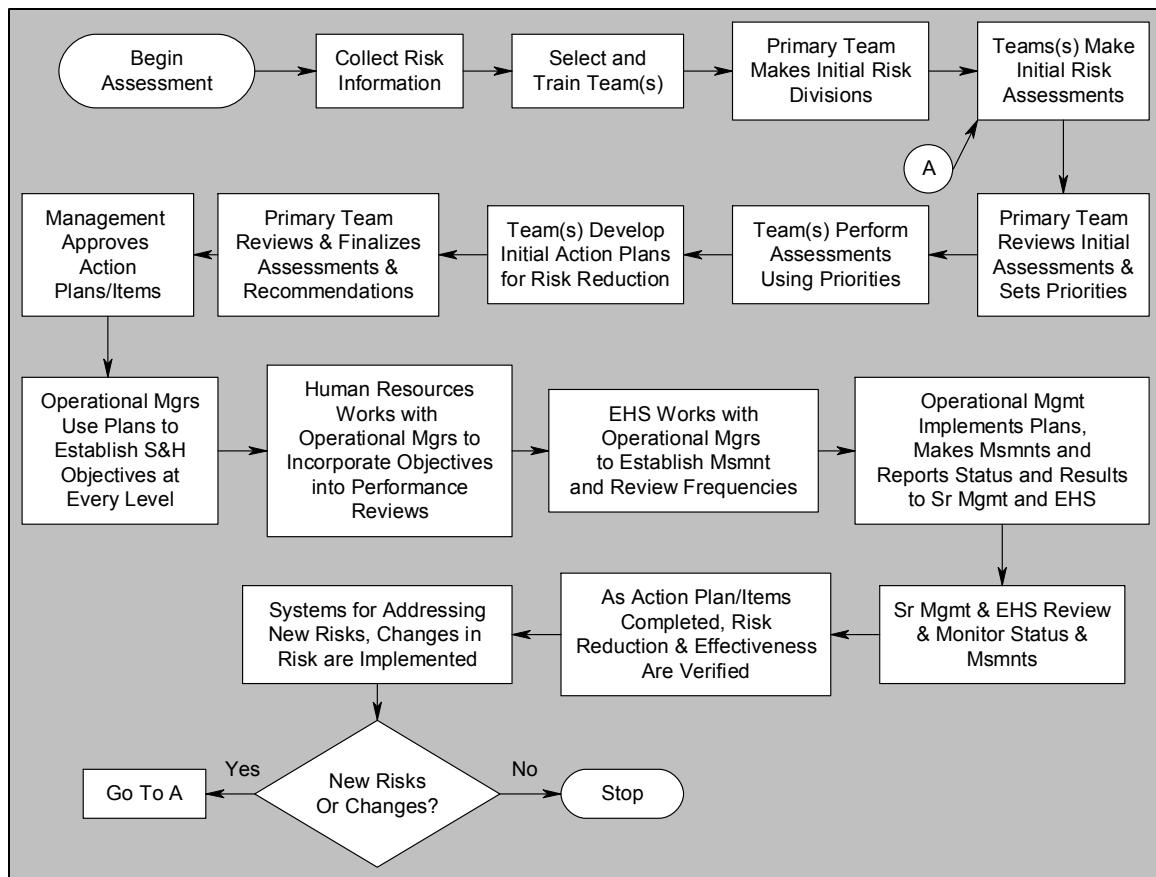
Begin Assessment

Collect Risk Information

Select and Train Team(s)

Primary Team Makes Initial Risk Divisions

Teams(s) Make Initial Risk Assessments

A

Primary Team Reviews Initial Assessments & Sets Priorities

Team(s) Perform Assessments Using Priorities

Team(s) Develop Initial Action Plans for Risk Reduction

Primary Team Reviews & Finalizes Assessments & Recommendations

Management Approves Action Plans/Items

Operational Mgrs Use Plans to Establish S&H Objectives at Every Level

Human Resources Works with Operational Mgrs to Incorporate Objectives into Performance Reviews

EHS Works with Operational Mgrs to Establish Msmnt and Review Frequencies

Operational Mgmt Implements Plans, Makes Msmnts and Reports Status and Results to Sr Mgmt and EHS

Sr Mgmt & EHS Review & Monitor Status & Msmnts

As Action Plan/Items Completed, Risk Reduction & Effectiveness Are Verified

Systems for Addressing New Risks, Changes in Risk are Implemented

New Risks Or Changes?

Yes

Go To A

No

Stop